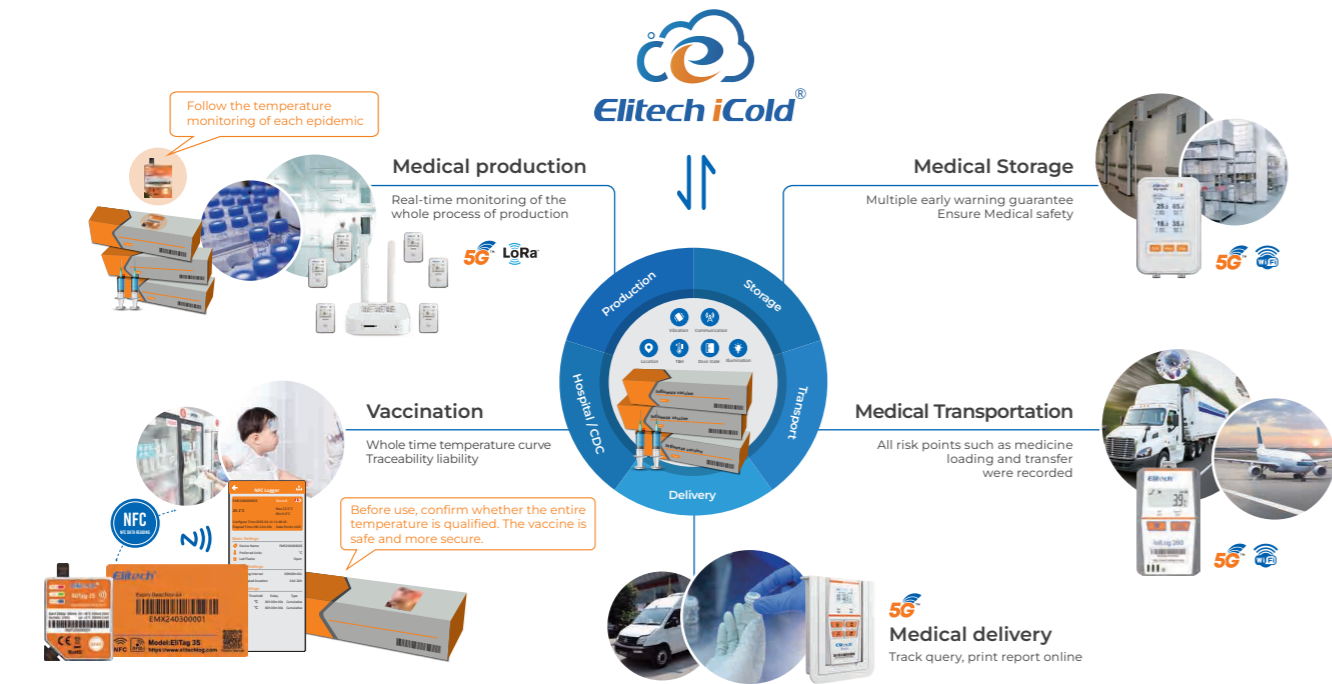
Elitech iCold®

Follow the temperature monitoring of each epidemic

Medical production

Real-time monitoring of the whole process of production

5G LoRa

Medical Storage

Multiple early warning guarantee
Ensure Medical safety

5G

Production

Storage

Transport

Delivery

Hospital / CDC

Vibration Communication

Location Tilt Door state Illumination

Vaccination

Whole time temperature curve
Traceability liability

Medical Transportation

All risk points such as medicine loading and transfer were recorded

5G

NFC

Before use, confirm whether the entire temperature is qualified. The vaccine is safe and more secure.

NFC Logger

Elitech

EMX240300001

Model:EliTag 35

https://www.elitechlog.com

5G

Medical delivery

Track query, print report online